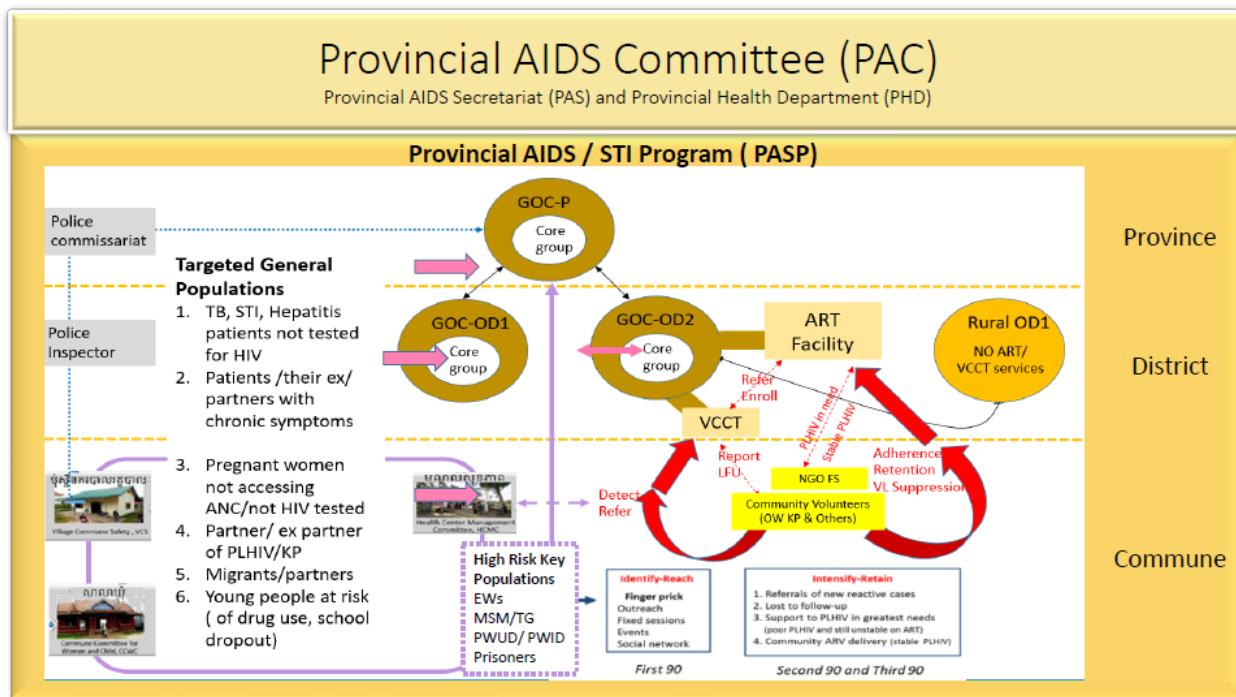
Provincial AIDS Committee (PAC)

Provincial AIDS Secretariat (PAS) and Provincial Health Department (PHD)

Provincial AIDS / STI Program ( PASP)

Province

District

Commune

Police commissariat

Police Inspector

GOC-P
Core group

GOC-OD1
Core group

GOC-OD2
Core group

ART Facility

Rural OD1
NO ART/ VCCT services

Targeted General Populations
1. TB, STI, Hepatitis patients not tested for HIV
2. Patients /their ex/ partners with chronic symptoms
3. Pregnant women not accessing ANC/not HIV tested
4. Partner/ ex partner of PLHIV/KP
5. Migrants/partners
6. Young people at risk ( of drug use, school dropout)

Village Commune Safety , VCS

Commune Committee for Women and Child, CCWC

Health Center Management Committee, HCMC

Refer
Enroll

PLHIV in need

Stable PLHIV

VCCT

Report
LFU

NGO FS

Adherence
Retention
VL Suppression

Detect
Refer

Community Volunteers (OW KP & Others)

High Risk Key Populations
EWs
MSM/TG
PWUD/ PWID
Prisoners

Identify-Reach
Finger prick
Outreach
Fixed sessions
Events
Social network
First 90

Intensify-Retain
1. Referrals of new reactive cases
2. Lost to follow-up
3. Support to PLHIV in greatest needs (poor PLHIV and still unstable on ART)
4. Community ARV delivery (stable PLHIV)
Second 90 and Third 90